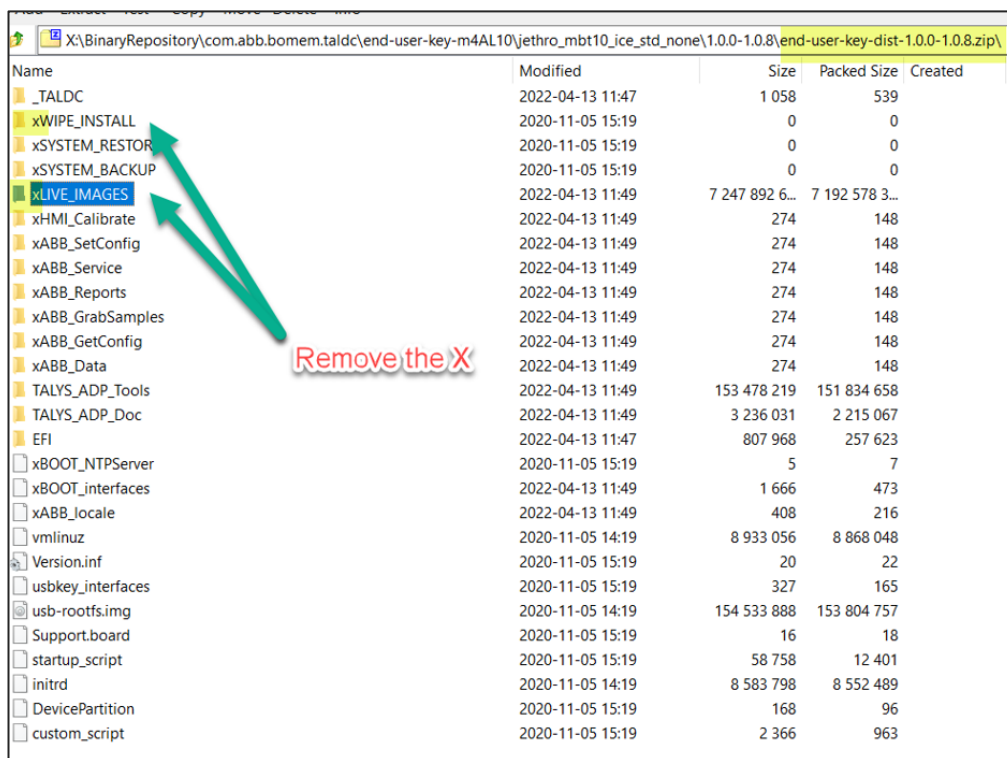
Add Extract Test Copy Move Delete Info

X:\BinaryRepository\com.abb.bomem.taldc\end-user-key-m4AL10\jethro_mbt10_ice_std_none\1.0.0-1.0.8\end-user-key-dist-1.0.0-1.0.8.zip\

| Name | Modified | Size | Packed Size | Created |
|---|---|---|---|---|
| _TALDC | 2022-04-13 11:47 | 1 058 | 539 | |
| xWIPE_INSTALL | 2020-11-05 15:19 | 0 | 0 | |
| xSYSTEM_RESTOR | 2020-11-05 15:19 | 0 | 0 | |
| xSYSTEM_BACKUP | 2020-11-05 15:19 | 0 | 0 | |
| xLIVE_IMAGES | 2022-04-13 11:49 | 7 247 892 6... | 7 192 578 3... | |
| xHMI_Calibrate | 2022-04-13 11:49 | 274 | 148 | |
| xABB_SetConfig | 2022-04-13 11:49 | 274 | 148 | |
| xABB_Service | 2022-04-13 11:49 | 274 | 148 | |
| xABB_Reports | 2022-04-13 11:49 | 274 | 148 | |
| xABB_GrabSamples | 2022-04-13 11:49 | 274 | 148 | |
| xABB_GetConfig | 2022-04-13 11:49 | 274 | 148 | |
| xABB_Data | 2022-04-13 11:49 | 274 | 148 | |
| TALYS_ADP_Tools | 2022-04-13 11:49 | 153 478 219 | 151 834 658 | |
| TALYS_ADP_Doc | 2022-04-13 11:49 | 3 236 031 | 2 215 067 | |
| EFI | 2022-04-13 11:47 | 807 968 | 257 623 | |
| xBOOT_NTPServer | 2020-11-05 15:19 | 5 | 7 | |
| xBOOT_interfaces | 2022-04-13 11:49 | 1 666 | 473 | |
| xABB_locale | 2022-04-13 11:49 | 408 | 216 | |
| vmlinuz | 2020-11-05 14:19 | 8 933 056 | 8 868 048 | |
| Version.inf | 2020-11-05 15:19 | 20 | 22 | |
| usbkey_interfaces | 2020-11-05 15:19 | 327 | 165 | |
| usb-rootfs.img | 2020-11-05 14:19 | 154 533 888 | 153 804 757 | |
| Support.board | 2020-11-05 15:19 | 16 | 18 | |
| startup_script | 2020-11-05 15:19 | 58 758 | 12 401 | |
| initrd | 2020-11-05 14:19 | 8 583 798 | 8 552 489 | |
| DevicePartition | 2020-11-05 15:19 | 168 | 96 | |
| custom_script | 2020-11-05 15:19 | 2 366 | 963 | |

Remove the X